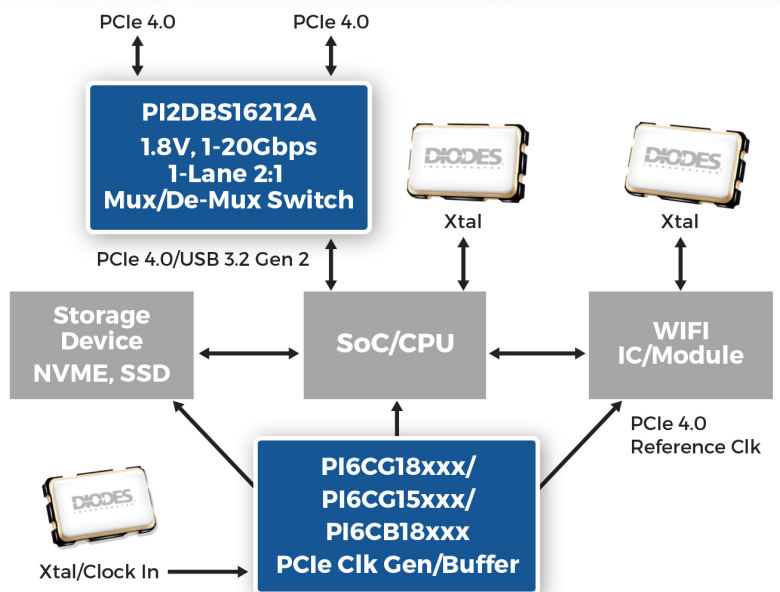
PCIe 4.0

PCIe 4.0

PI2DBS16212A
1.8V, 1-20Gbps
1-Lane 2:1
Mux/De-Mux Switch

DIODES

Xtal

DIODES

Xtal

PCIe 4.0/USB 3.2 Gen 2

Storage Device
NVME, SSD

SoC/CPU

WIFI
IC/Module

PCIe 4.0
Reference Clk

DIODES

Xtal/Clock In

PI6CG18xxx/
PI6CG15xxx/
PI6CB18xxx
PCIe Clk Gen/Buffer